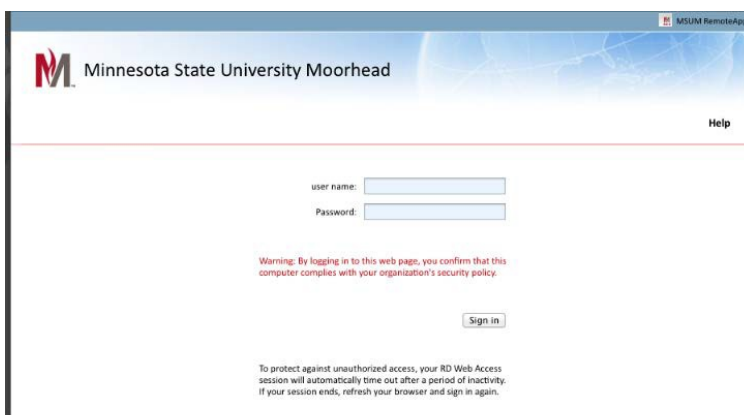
MSUM RemoteApp

Minnesota State University Moorhead

Help

user name:

Password:

Warning: By logging in to this web page, you confirm that this computer complies with your organization's security policy.

Sign in

To protect against unauthorized access, your RD Web Access session will automatically time out after a period of inactivity. If your session ends, refresh your browser and sign in again.